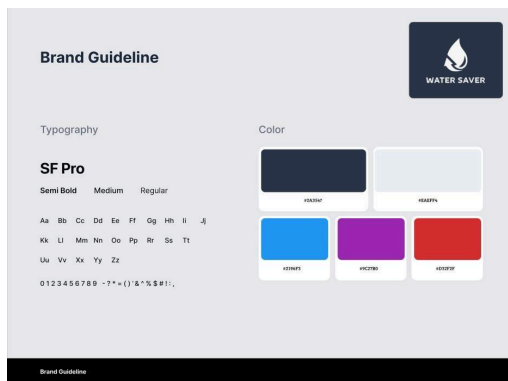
Brand Guideline

WATER SAVER

Typography

SF Pro

Semi Bold Medium Regular

Aa Bb Cc Dd Ee Ff Gg Hh Ii Jj
Kk Ll Mm Nn Oo Pp Rr Ss Tt
Uu Vv Xx Yy Zz

0 1 2 3 4 5 6 7 8 9 - ? * = ( ) ' & ^ % $ # ! : ,

Color

#2A3547

#EAEFF4

#2196F3

#9C27B0

#D32F2F

Brand Guideline